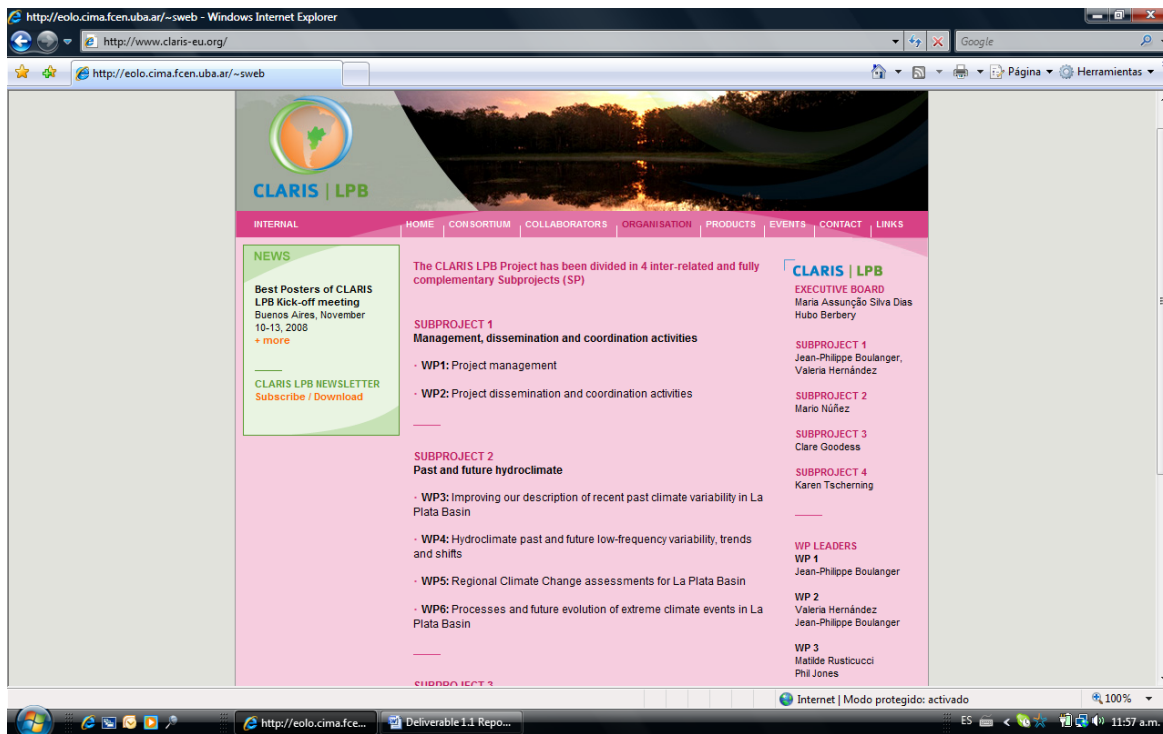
http://eolo.cima.fcen.uba.ar/~sweb - Windows Internet Explorer

http://www.claris-eu.org/

Google

http://eolo.cima.fcen.uba.ar/~sweb

Página ▾ Herramientas ▾

CLARIS | LPB

INTERNAL

HOME CONSORTIUM COLLABORATORS ORGANISATION PRODUCTS EVENTS CONTACT LINKS

NEWS

Best Posters of CLARIS LPB Kick-off meeting
Buenos Aires, November 10-13, 2008
+ more

CLARIS LPB NEWSLETTER
Subscribe / Download

The CLARIS LPB Project has been divided in 4 inter-related and fully complementary Subprojects (SP)

SUBPROJECT 1
Management, dissemination and coordination activities

· WP1: Project management

· WP2: Project dissemination and coordination activities

SUBPROJECT 2
Past and future hydroclimate

· WP3: Improving our description of recent past climate variability in La Plata Basin

· WP4: Hydroclimate past and future low-frequency variability, trends and shifts

· WP5: Regional Climate Change assessments for La Plata Basin

· WP6: Processes and future evolution of extreme climate events in La Plata Basin

SUBPROJECT 3

CLARIS | LPB

EXECUTIVE BOARD
Maria Assunção Silva Dias
Hubo Berbery

SUBPROJECT 1
Jean-Philippe Boulanger, Valeria Hernández

SUBPROJECT 2
Mario Núñez

SUBPROJECT 3
Clare Goodess

SUBPROJECT 4
Karen Tscherning

WP LEADERS
WP 1
Jean-Philippe Boulanger

WP 2
Valeria Hernández
Jean-Philippe Boulanger

WP 3
Matilde Rusticucci
Phil Jones

Internet | Modo protegido: activado

100%

http://eolo.cima.fce...

Deliverable 1.1 Repo...

ES

11:57 a.m.